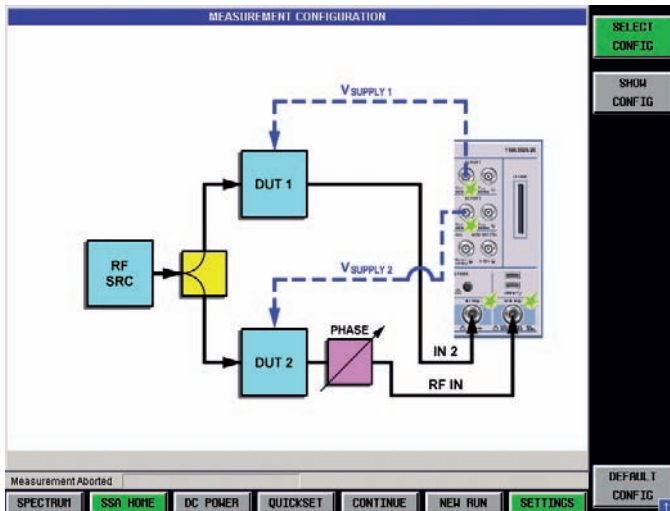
MEASUREMENT CONFIGURATION

SELECT CONFIG

SHOW CONFIG

$V_{SUPPLY\ 1}$

DUT 1

RF SRC

$V_{SUPPLY\ 2}$

PHASE

DUT 2

IN 2

RF IN

Measurement Aborted

DEFAULT CONFIG

SPECTRUM

SSA HOME

DC POWER

QUICKSET

CONTINUE

NEW RUN

SETTINGS